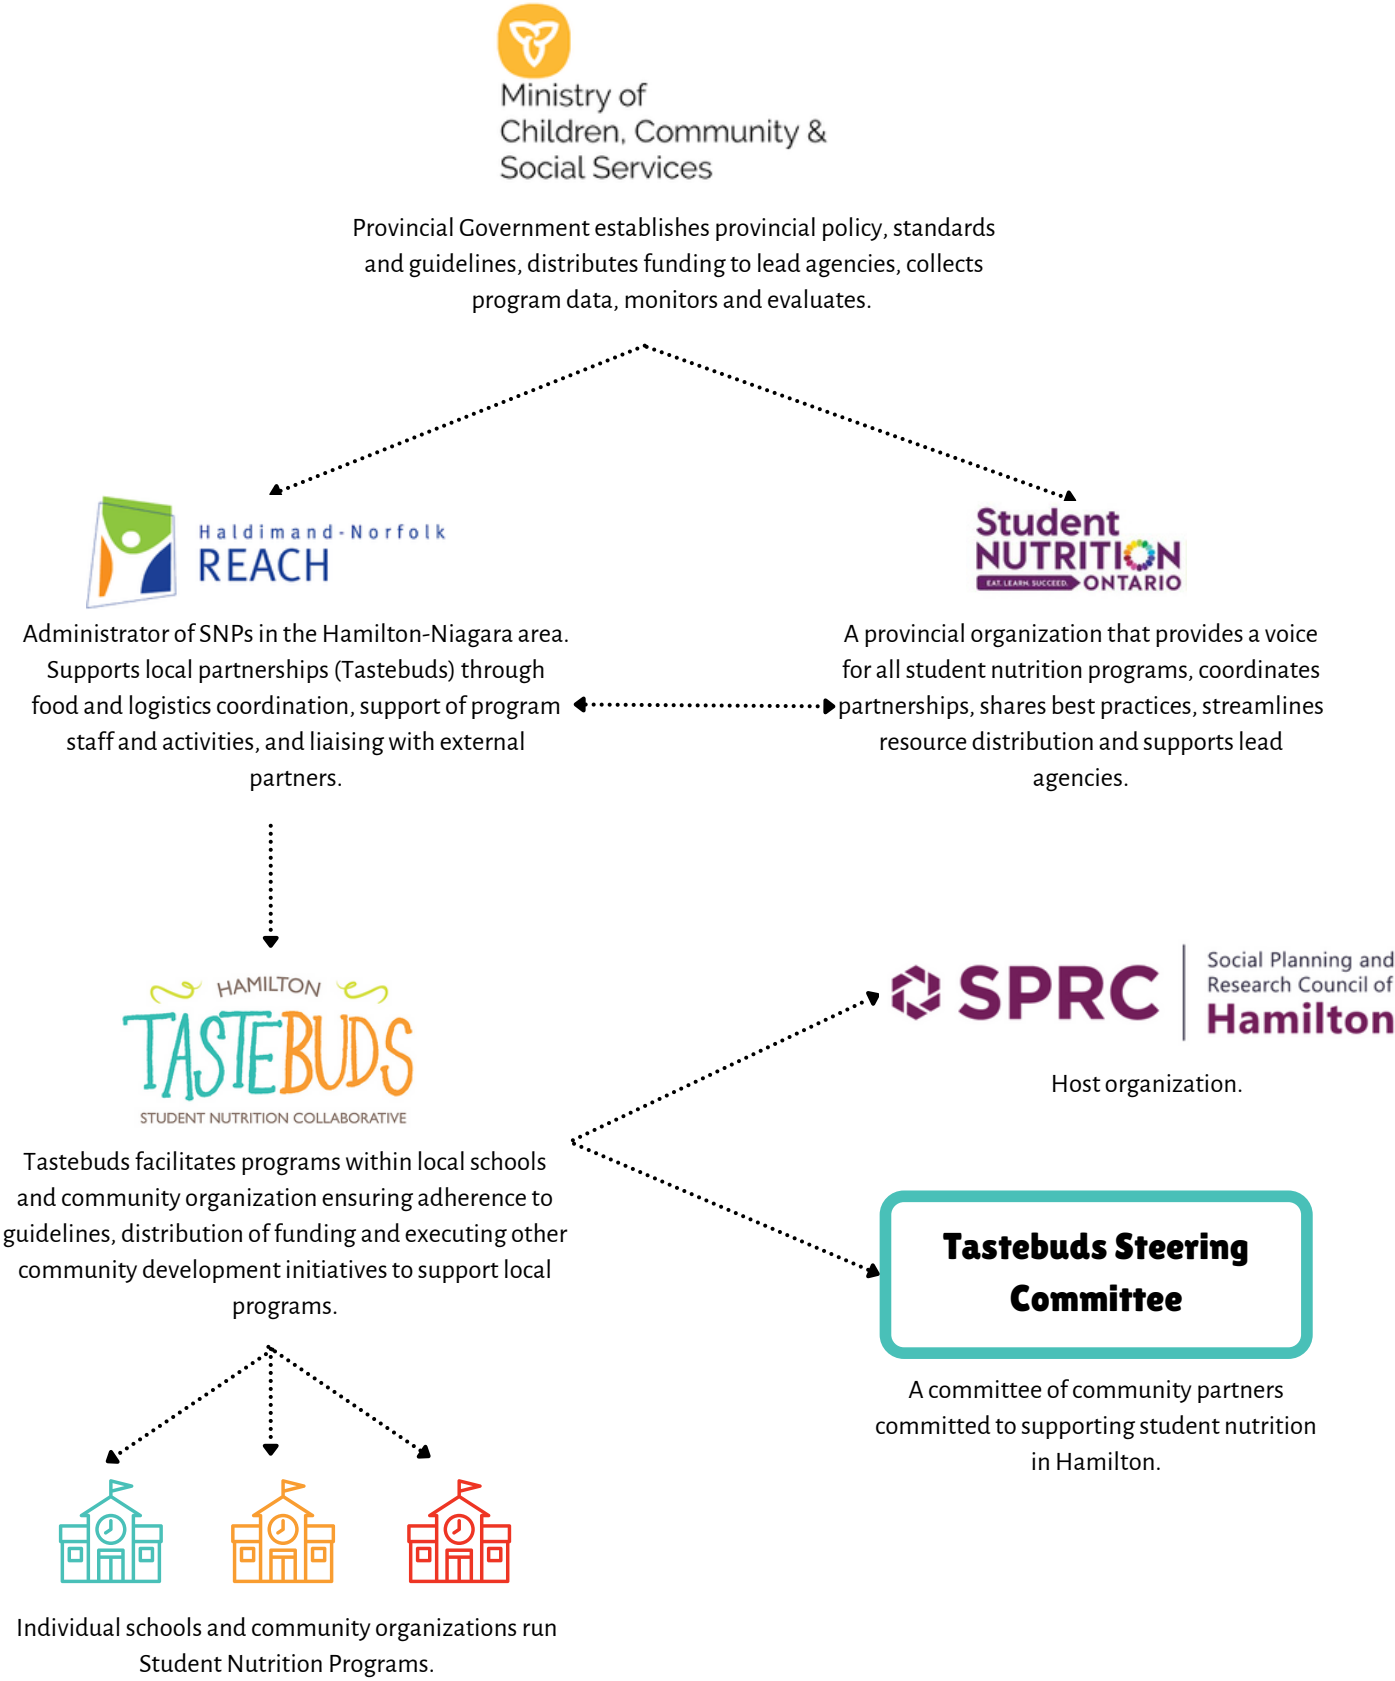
Ministry of Children, Community & Social Services

Provincial Government establishes provincial policy, standards and guidelines, distributes funding to lead agencies, collects program data, monitors and evaluates.

Haldimand-Norfolk REACH

Administrator of SNPs in the Hamilton-Niagara area. Supports local partnerships (Tastebuds) through food and logistics coordination, support of program staff and activities, and liaising with external partners.

Student NUTRITION ONTARIO
EAT. LEARN. SUCCEED.

A provincial organization that provides a voice for all student nutrition programs, coordinates partnerships, shares best practices, streamlines resource distribution and supports lead agencies.

HAMILTON
TASTEBUDS
STUDENT NUTRITION COLLABORATIVE

Tastebuds facilitates programs within local schools and community organization ensuring adherence to guidelines, distribution of funding and executing other community development initiatives to support local programs.

SPRC
Social Planning and Research Council of Hamilton

Host organization.

Tastebuds Steering Committee

A committee of community partners committed to supporting student nutrition in Hamilton.

Individual schools and community organizations run Student Nutrition Programs.